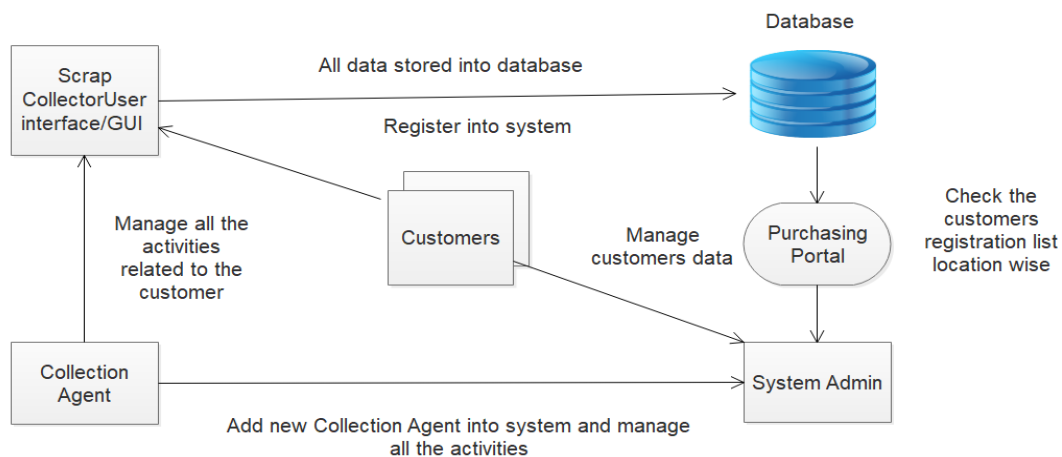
Database

Scrap CollectorUser interface/GUI

All data stored into database

Register into system

Customers

Manage all the activities related to the customer

Manage customers data

Purchasing Portal

Check the customers registration list location wise

Collection Agent

System Admin

Add new Collection Agent into system and manage all the activities